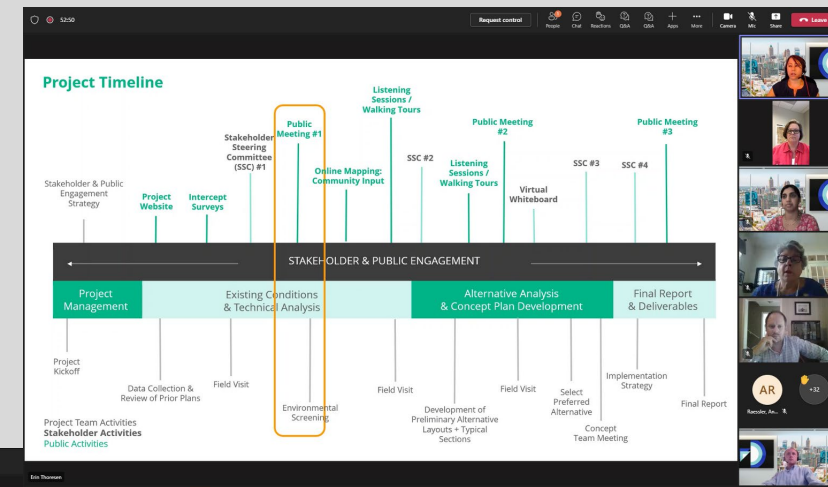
52:50

Request control

People Chat Reactions Q&A Q&A Apps More Camera Mic Share Leave

Project Timeline

Stakeholder & Public Engagement Strategy

Project Website

Intercept Surveys

Stakeholder Steering Committee (SSC) #1

Public Meeting #1

Online Mapping: Community Input

Listening Sessions / Walking Tours

SSC #2

Listening Sessions / Walking Tours

Public Meeting #2

Virtual Whiteboard

SSC #3

SSC #4

Public Meeting #3

STAKEHOLDER & PUBLIC ENGAGEMENT

Project Management

Existing Conditions & Technical Analysis

Alternative Analysis & Concept Plan Development

Final Report & Deliverables

Project Kickoff

Data Collection & Review of Prior Plans

Field Visit

Environmental Screening

Field Visit

Development of Preliminary Alternative Layouts + Typical Sections

Field Visit

Select Preferred Alternative

Concept Team Meeting

Implementation Strategy

Final Report

Project Team Activities
Stakeholder Activities
Public Activities

Erin Thoresen

AR

+32

Reissler, An...